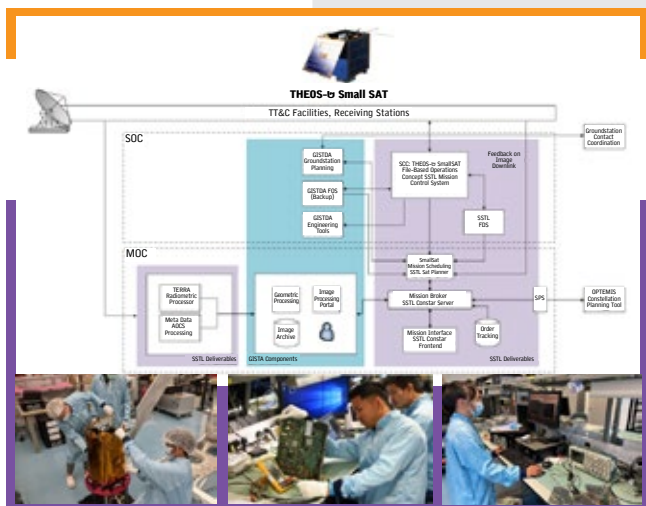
THEOS-ъ Small SAT

TT&C Facilities, Receiving Stations

Groundstation Contact Coordination

SOC

GISTDA Groundstation Planning

GISTDA FDS (Backup)

GISTDA Engineering Tools

SCC: THEOS-ъ SmallSAT File-Based Operations Concept SSTL Mission Control System

Feedback on Image Downlink

SSTL FDS

SmallSat Mission Scheduling SSTL Sat Planner

MOC

TERRA Radiometric Processor

Meta Data AOCS Processing

SSTL Deliverables

Geometric Processing

Image Processing Portal

Image Archive

GISTA Components

Mission Broker SSTL Constar Server

Mission Interface SSTL Constar Frontend

Order Tracking

SSTL Deliverables

SPS

OPTEMIS Constellation Planning Tool